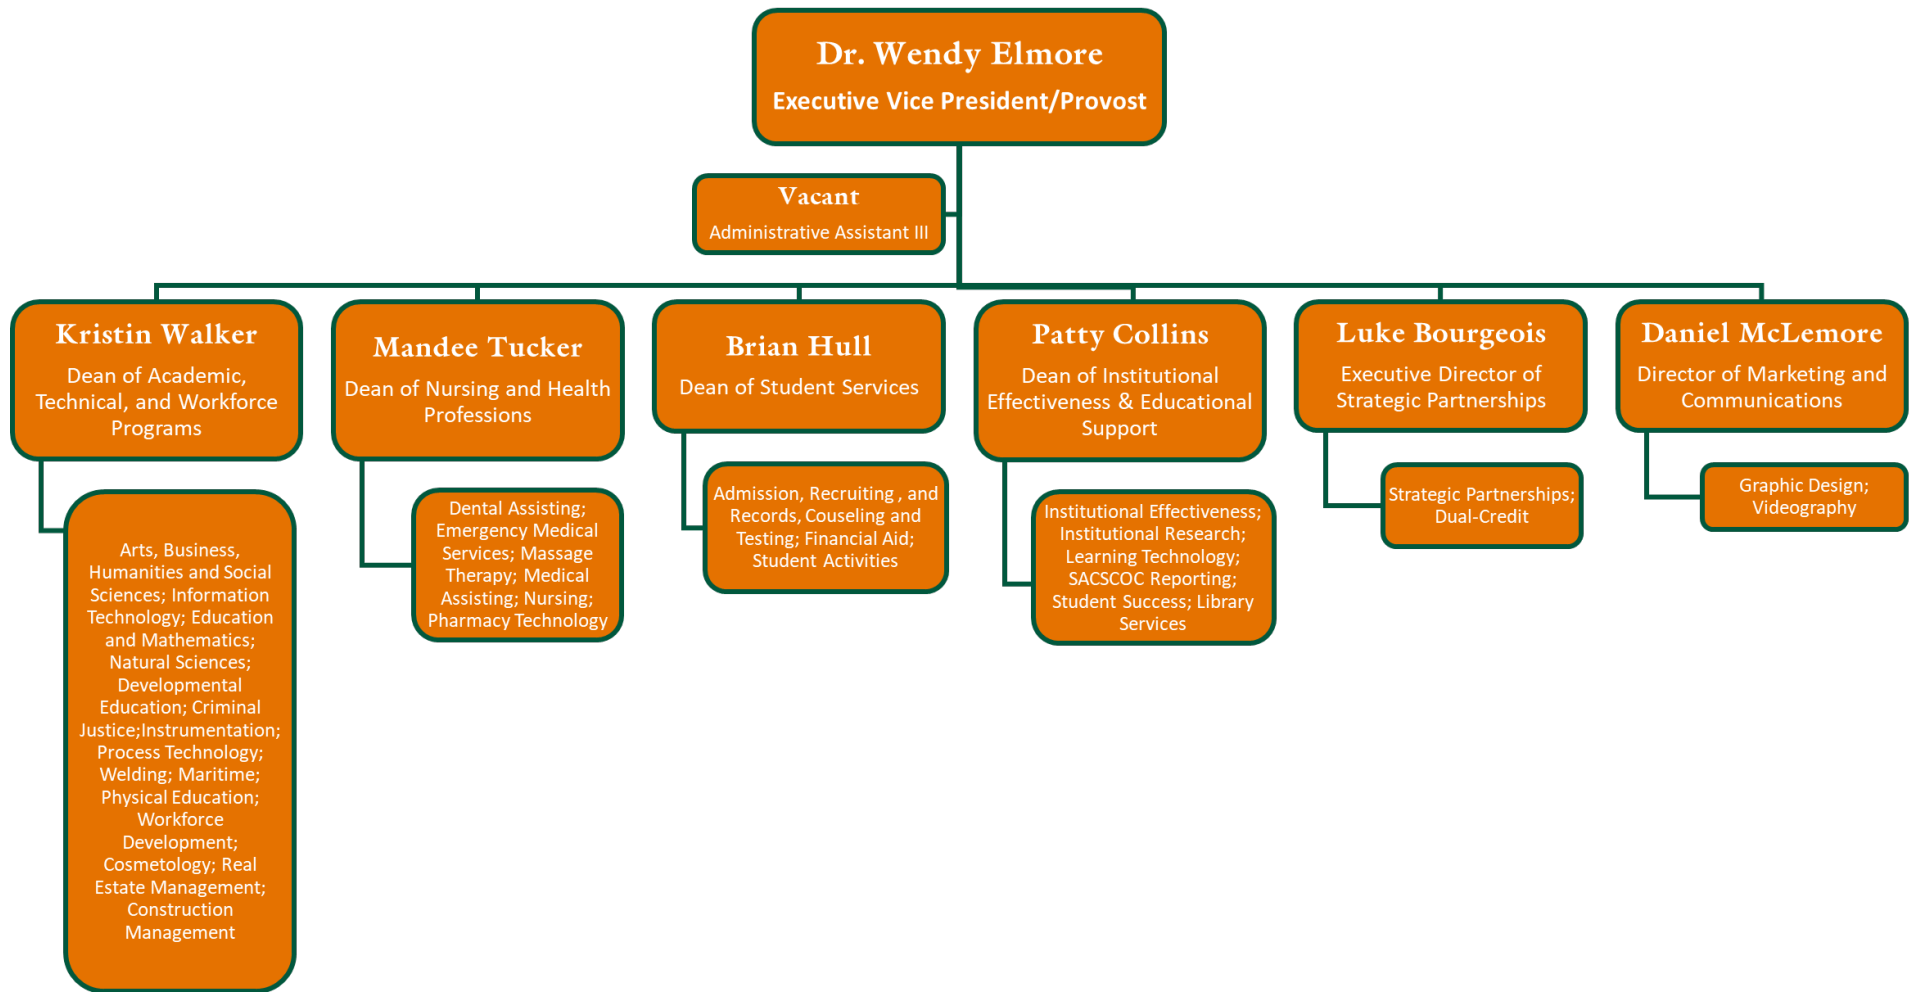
Dr. Wendy Elmore
Executive Vice President/Provost

Vacant
Administrative Assistant III

Kristin Walker
Dean of Academic, Technical, and Workforce Programs

Arts, Business, Humanities and Social Sciences; Information Technology; Education and Mathematics; Natural Sciences; Developmental Education; Criminal Justice;Instrumentation; Process Technology; Welding; Maritime; Physical Education; Workforce Development; Cosmetology; Real Estate Management; Construction Management

Mandee Tucker
Dean of Nursing and Health Professions

Dental Assisting; Emergency Medical Services; Massage Therapy; Medical Assisting; Nursing; Pharmacy Technology

Brian Hull
Dean of Student Services

Admission, Recruiting , and Records, Couseling and Testing; Financial Aid; Student Activities

Patty Collins
Dean of Institutional Effectiveness & Educational Support

Institutional Effectiveness; Institutional Research; Learning Technology; SACSCOC Reporting; Student Success; Library Services

Luke Bourgeois
Executive Director of Strategic Partnerships

Strategic Partnerships; Dual-Credit

Daniel McLemore
Director of Marketing and Communications

Graphic Design; Videography